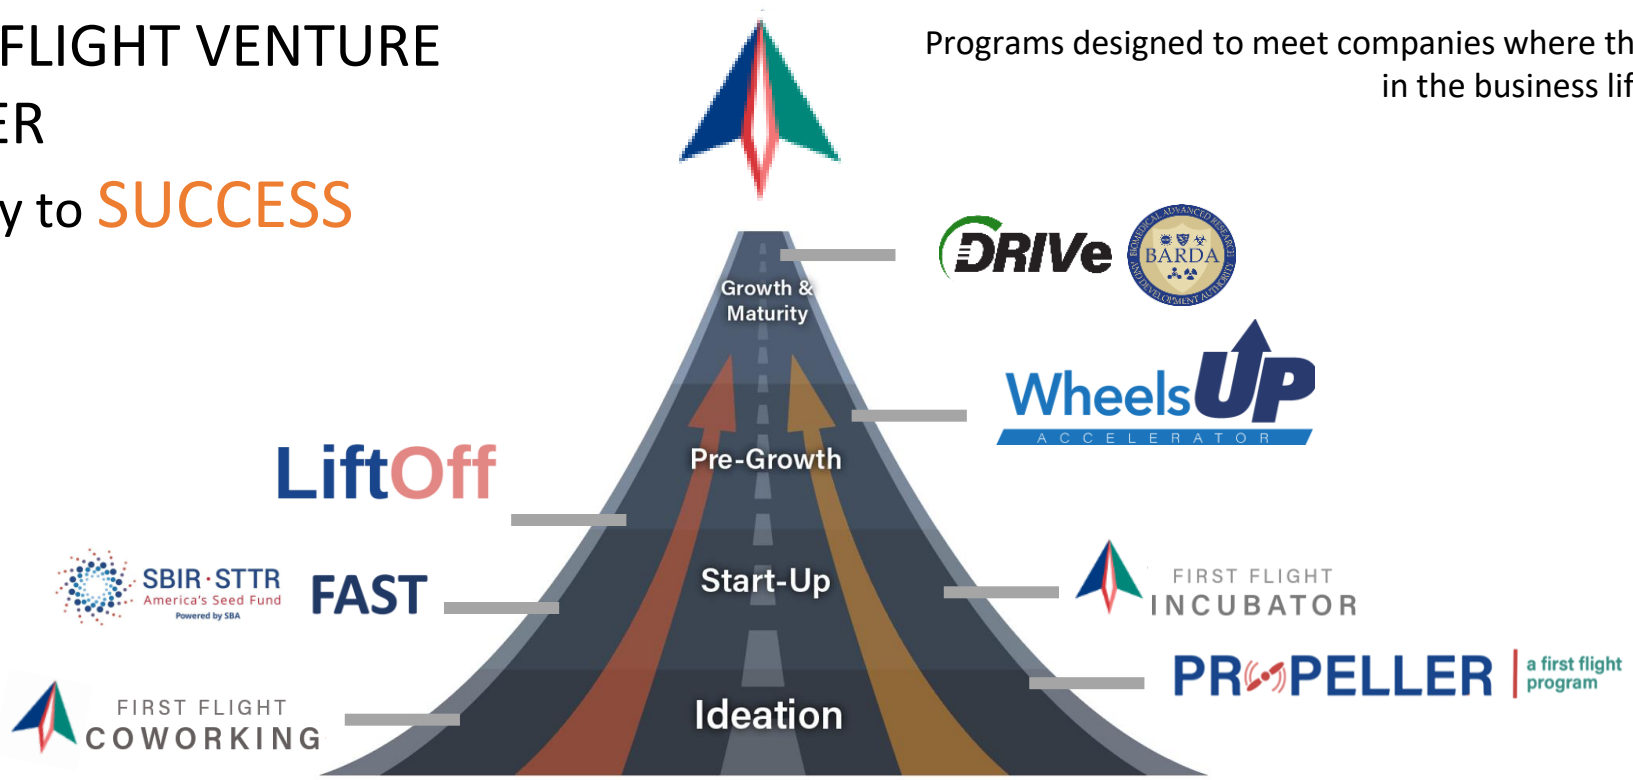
FLIGHT VENTURE
ER
y to SUCCESS

Programs designed to meet companies where th
in the business lif

DRIVe
BIOMEDICAL ADVANCED RESEARCH AND DEVELOPMENT AUTHORITY
BARDA

Growth & Maturity

WheelsUP
ACCELERATOR

LiftOff

Pre-Growth

SBIR·STTR
America's Seed Fund
Powered by SBA

FAST

Start-Up

FIRST FLIGHT
INCUBATOR

PROPELLER
a first flight program

FIRST FLIGHT
COWORKING

Ideation